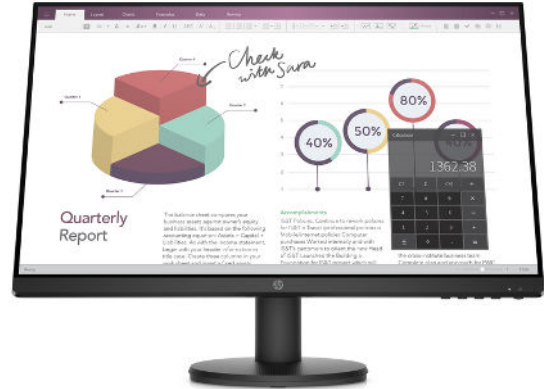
Home Layout Charts Formulas Data Review

Check with Sara

Quarter 4

Quarter 1

Quarter 2

Quarter 3

80%

50%

40%

Calculator

1362.38

Quarterly Report

The balance sheet compares your business assets against owner's equity and liabilities. It is based on the following accounting equation: Assets = Capital + Liabilities. As with the income statement, begin with your header information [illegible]

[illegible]

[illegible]

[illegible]